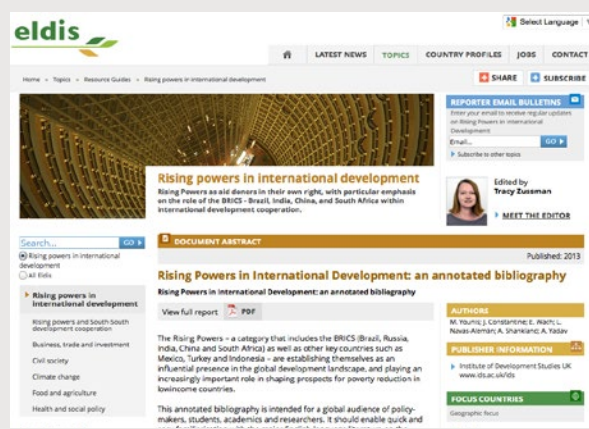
eldis

Select Language

LATEST NEWS TOPICS COUNTRY PROFILES JOBS CONTACT

Home » Topics » Resource Guides » Rising powers in international development

SHARE SUBSCRIBE

REPORTER EMAIL BULLETINS

Enter your email to receive regular updates on Rising Powers in International Development

Email... GO

Subscribe to other topics

Rising powers in international development

Rising Powers as aid donors in their own right, with particular emphasis on the role of the BRICS - Brazil, India, China, and South Africa within international development cooperation.

Edited by Tracy Zussman

MEET THE EDITOR

Search... GO

Rising powers in international development

All Eldis

Rising powers in international development

Rising powers and South South development cooperation

Business, trade and investment

Civil society

Climate change

Food and agriculture

Health and social policy

DOCUMENT ABSTRACT

Published: 2013

Rising Powers in International Development: an annotated bibliography

Rising Powers in International Development: an annotated bibliography

View full report PDF

The Rising Powers – a category that includes the BRICS (Brazil, Russia, India, China and South Africa) as well as other key countries such as Mexico, Turkey and Indonesia – are establishing themselves as an influential presence in the global development landscape, and playing an increasingly important role in shaping prospects for poverty reduction in lowincome countries.

This annotated bibliography is intended for a global audience of policy-makers, students, academics and researchers. It should enable quick and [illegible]

AUTHORS

M. Younis; J. Constantine; E. Wach; L. Navas-Aleman; A. Shankland; A. Yadav

PUBLISHER INFORMATION

Institute of Development Studies UK www.ids.ac.uk/ids

FOCUS COUNTRIES

Geographic focus